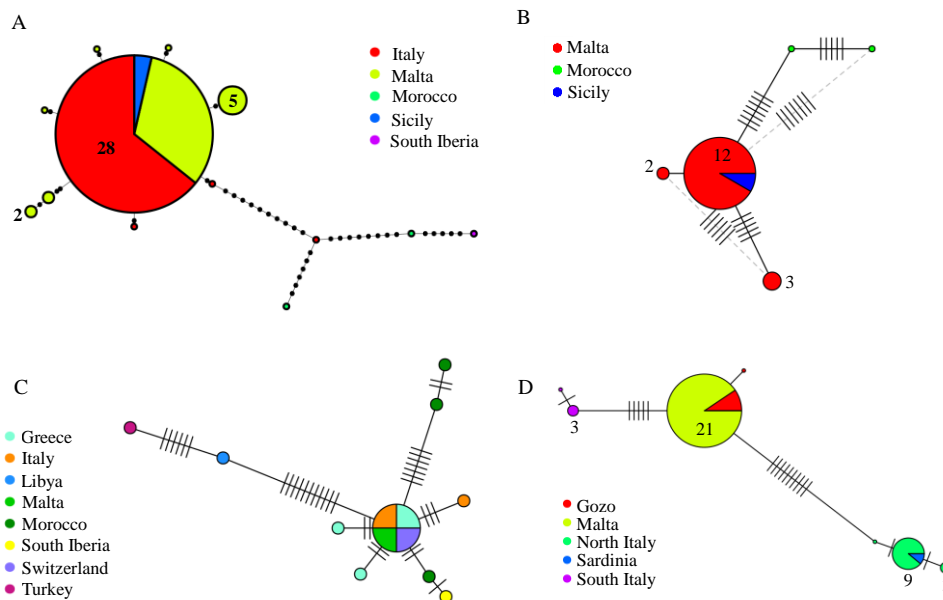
A

Italy
Malta
Morocco
Sicily
South Iberia

28
5
2

B

Malta
Morocco
Sicily

12
2
3

C

Greece
Italy
Libya
Malta
Morocco
South Iberia
Switzerland
Turkey

D

3
21

Gozo
Malta
North Italy
Sardinia
South Italy

9